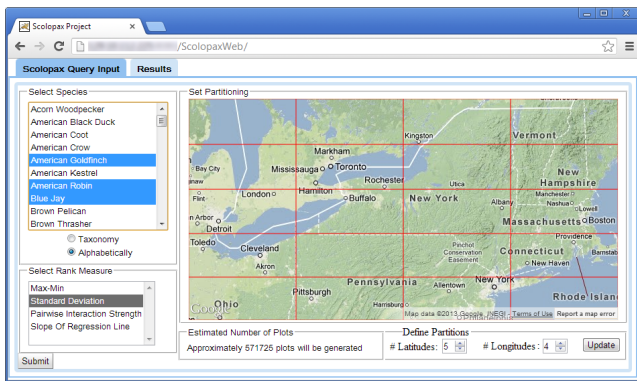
Scolopax Project

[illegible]/ScolopaxWeb/

Scolopax Query Input
Results

Select Species
Acorn Woodpecker
American Black Duck
American Coot
American Crow
American Goldfinch
American Kestrel
American Robin
Blue Jay
Brown Pelican
Brown Thrasher

Taxonomy
Alphabetically

Select Rank Measure
Max-Min
Standard Deviation
Pairwise Interaction Strength
Slope Of Regression Line

Submit

Set Partitioning

Kingston
Vermont
Markham
Bay City
Mississauga
Toronto
Hamilton
Rochester
London
Utica
New Hampshire
Flint
Buffalo
New York
Albany
Lowell
Ann Arbor
Detroit
Massachusetts
Boston
Toledo
Cleveland
Pinchot Conservation Easement
Connecticut
Barnstable
Akron
New Haven
Pennsylvania
New York
Pittsburgh
Rhode Island
Ohio
Google
Map data ©2013 Google, INEGI - Terms of Use
Report a map error

Estimated Number of Plots
Approximately 571725 plots will be generated

Define Partitions
# Latitudes: 5
# Longitudes: 4
Update